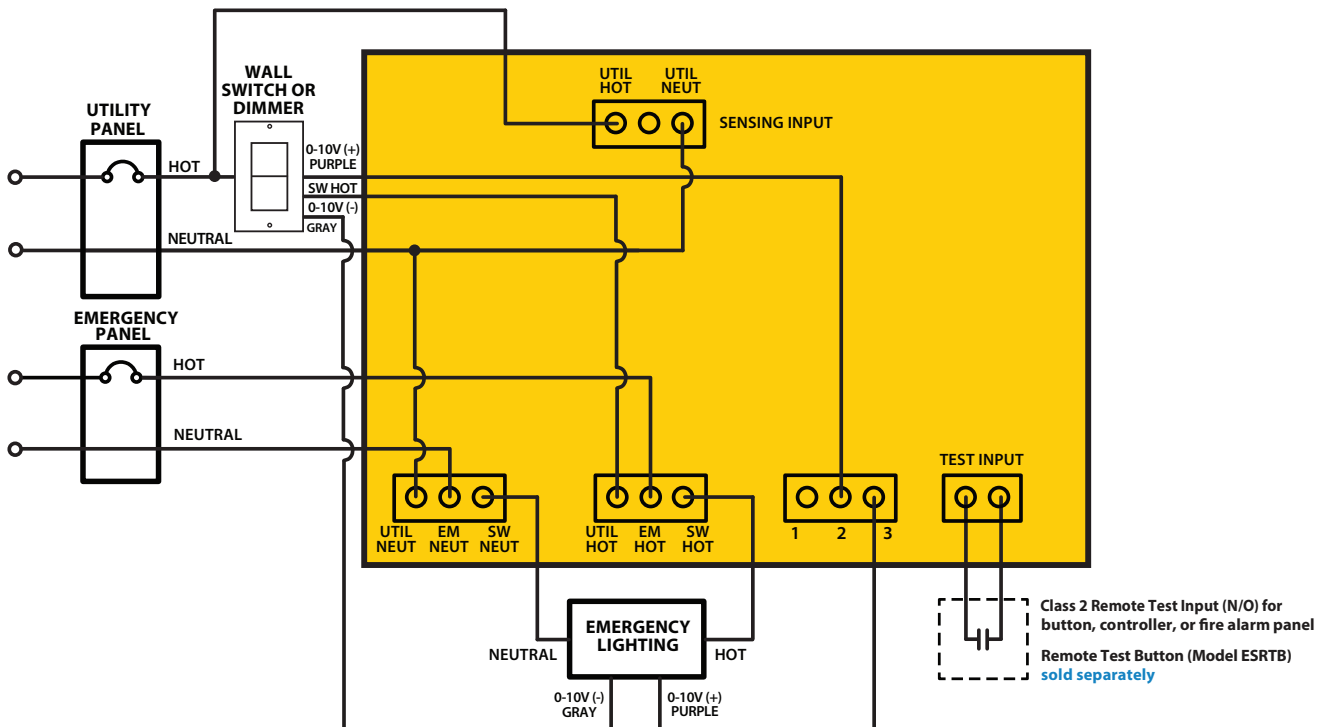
WALL SWITCH OR DIMMER

UTILITY PANEL

HOT

NEUTRAL

0-10V (+) PURPLE

SW HOT

0-10V (-) GRAY

UTIL HOT

UTIL NEUT

SENSING INPUT

EMERGENCY PANEL

HOT

NEUTRAL

UTIL NEUT

EM NEUT

SW NEUT

UTIL HOT

EM HOT

SW HOT

1

2

3

TEST INPUT

Class 2 Remote Test Input (N/O) for button, controller, or fire alarm panel

Remote Test Button (Model ESRTB) sold separately

NEUTRAL

EMERGENCY LIGHTING

HOT

0-10V (-) GRAY

0-10V (+) PURPLE